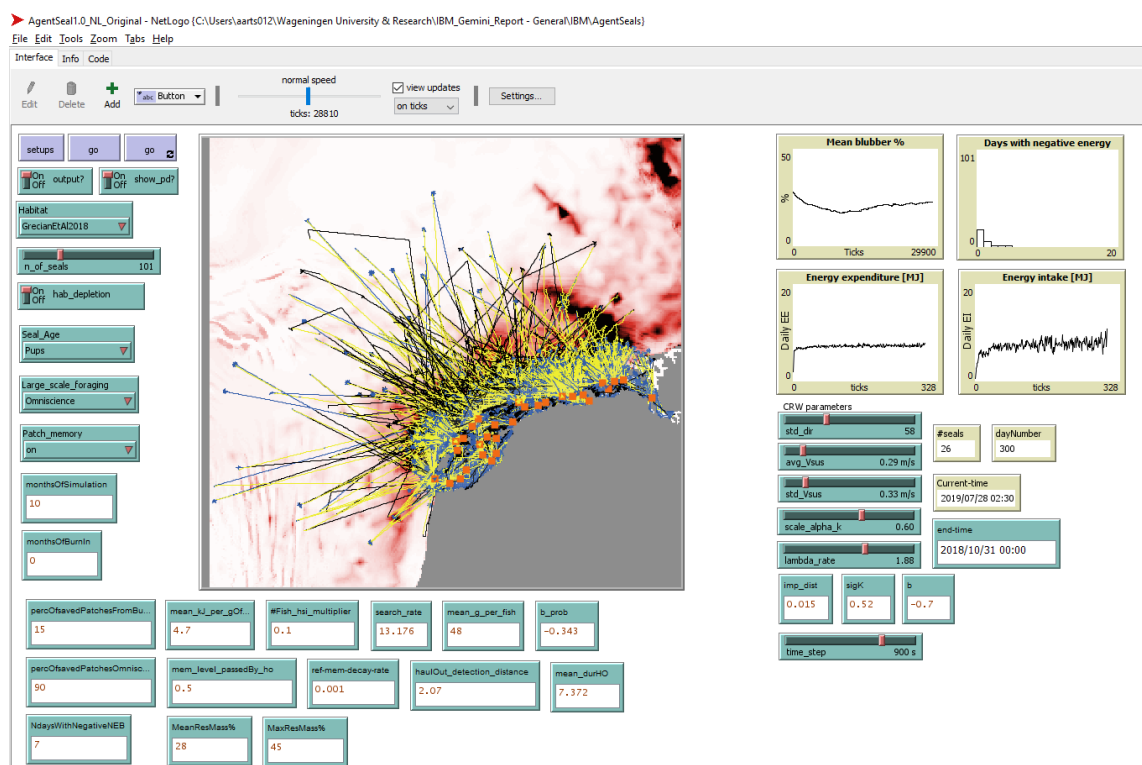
AgentSeal1.0_NL_Original - NetLogo {C:\Users\aarts012\Wageningen University & Research\IBM_Gemini_Report - General\IBM\AgentSeals}

File Edit Tools Zoom Tabs Help

Interface Info Code

Edit Delete Add Button

normal speed

ticks: 28810

view updates

on ticks

Settings...

setups go go

On Off output?

On Off show_pd?

Habitat
GrecianEtAl2018

n_of_seals 101

On Off hab_depletion

Seal_Age
Pups

Large_scale_foraging
Omniscience

Patch_memory
on

monthsOfSimulation
10

monthsOfBurnIn
0

Mean blubber %
50
%
0
0 Ticks 29900

Days with negative energy
101
0
0 20

Energy expenditure [MJ]
20
Daily EE
0
0 ticks 328

Energy intake [MJ]
20
Daily EI
0
0 ticks 328

CRW parameters

std_dir 58

avg_Vsus 0.29 m/s

std_Vsus 0.33 m/s

scale_alpha_k 0.60

lambda_rate 1.88

#seals
26

dayNumber
300

Current-time
2019/07/28 02:30

end-time
2018/10/31 00:00

imp_dist
0.015

sigK
0.52

b
-0.7

time_step 900 s

percOfsavedPatchesFromBu...
15

mean_kJ_per_gOf...
4.7

#Fish_hsi_multiplier
0.1

search_rate
13.176

mean_g_per_fish
48

b_prob
-0.343

percOfsavedPatchesOmnisc...
90

mem_level_passedBy_ho
0.5

ref-mem-decay-rate
0.001

haulOut_detection_distance
2.07

mean_durHO
7.372

NdaysWithNegativeNEB
7

MeanResMass%
28

MaxResMass%
45